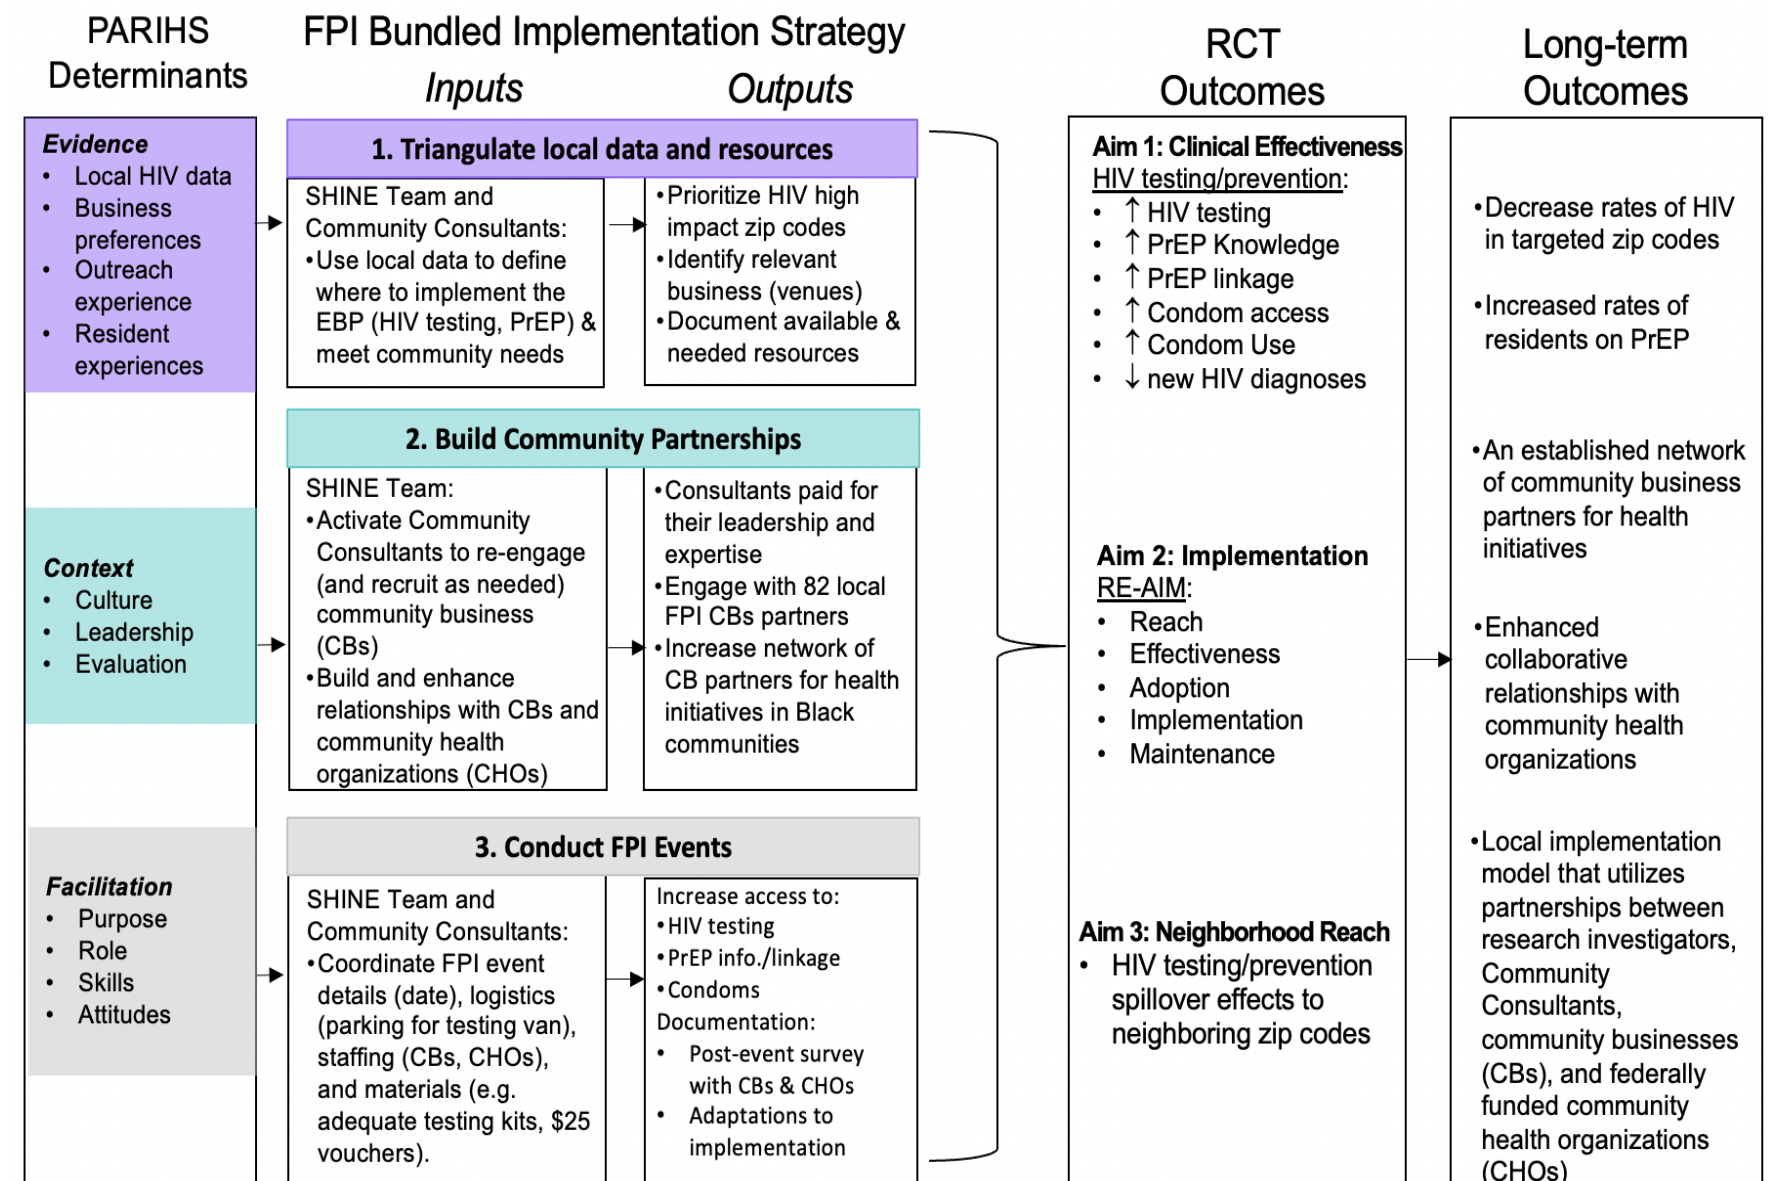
PARIHS Determinants

FPI Bundled Implementation Strategy

*Inputs* *Outputs*

RCT Outcomes

Long-term Outcomes

***Evidence***
- Local HIV data
- Business preferences
- Outreach experience
- Resident experiences

**1. Triangulate local data and resources**

SHINE Team and Community Consultants:
•Use local data to define where to implement the EBP (HIV testing, PrEP) & meet community needs

•Prioritize HIV high impact zip codes
•Identify relevant business (venues)
•Document available & needed resources

**2. Build Community Partnerships**

SHINE Team:
•Activate Community Consultants to re-engage (and recruit as needed) community business (CBs)
•Build and enhance relationships with CBs and community health organizations (CHOs)

•Consultants paid for their leadership and expertise
•Engage with 82 local FPI CBs partners
•Increase network of CB partners for health initiatives in Black communities

***Context***
- Culture
- Leadership
- Evaluation

**3. Conduct FPI Events**

SHINE Team and Community Consultants:
•Coordinate FPI event details (date), logistics (parking for testing van), staffing (CBs, CHOs), and materials (e.g. adequate testing kits, $25 vouchers).

Increase access to:
•HIV testing
•PrEP info./linkage
•Condoms
Documentation:
- Post-event survey with CBs & CHOs
- Adaptations to implementation

***Facilitation***
- Purpose
- Role
- Skills
- Attitudes

**Aim 1: Clinical Effectiveness**
HIV testing/prevention:
- ↑ HIV testing
- ↑ PrEP Knowledge
- ↑ PrEP linkage
- ↑ Condom access
- ↑ Condom Use
- ↓ new HIV diagnoses

**Aim 2: Implementation**
RE-AIM:
- Reach
- Effectiveness
- Adoption
- Implementation
- Maintenance

**Aim 3: Neighborhood Reach**
- HIV testing/prevention spillover effects to neighboring zip codes

•Decrease rates of HIV in targeted zip codes

•Increased rates of residents on PrEP

•An established network of community business partners for health initiatives

•Enhanced collaborative relationships with community health organizations

•Local implementation model that utilizes partnerships between research investigators, Community Consultants, community businesses (CBs), and federally funded community health organizations (CHOs)